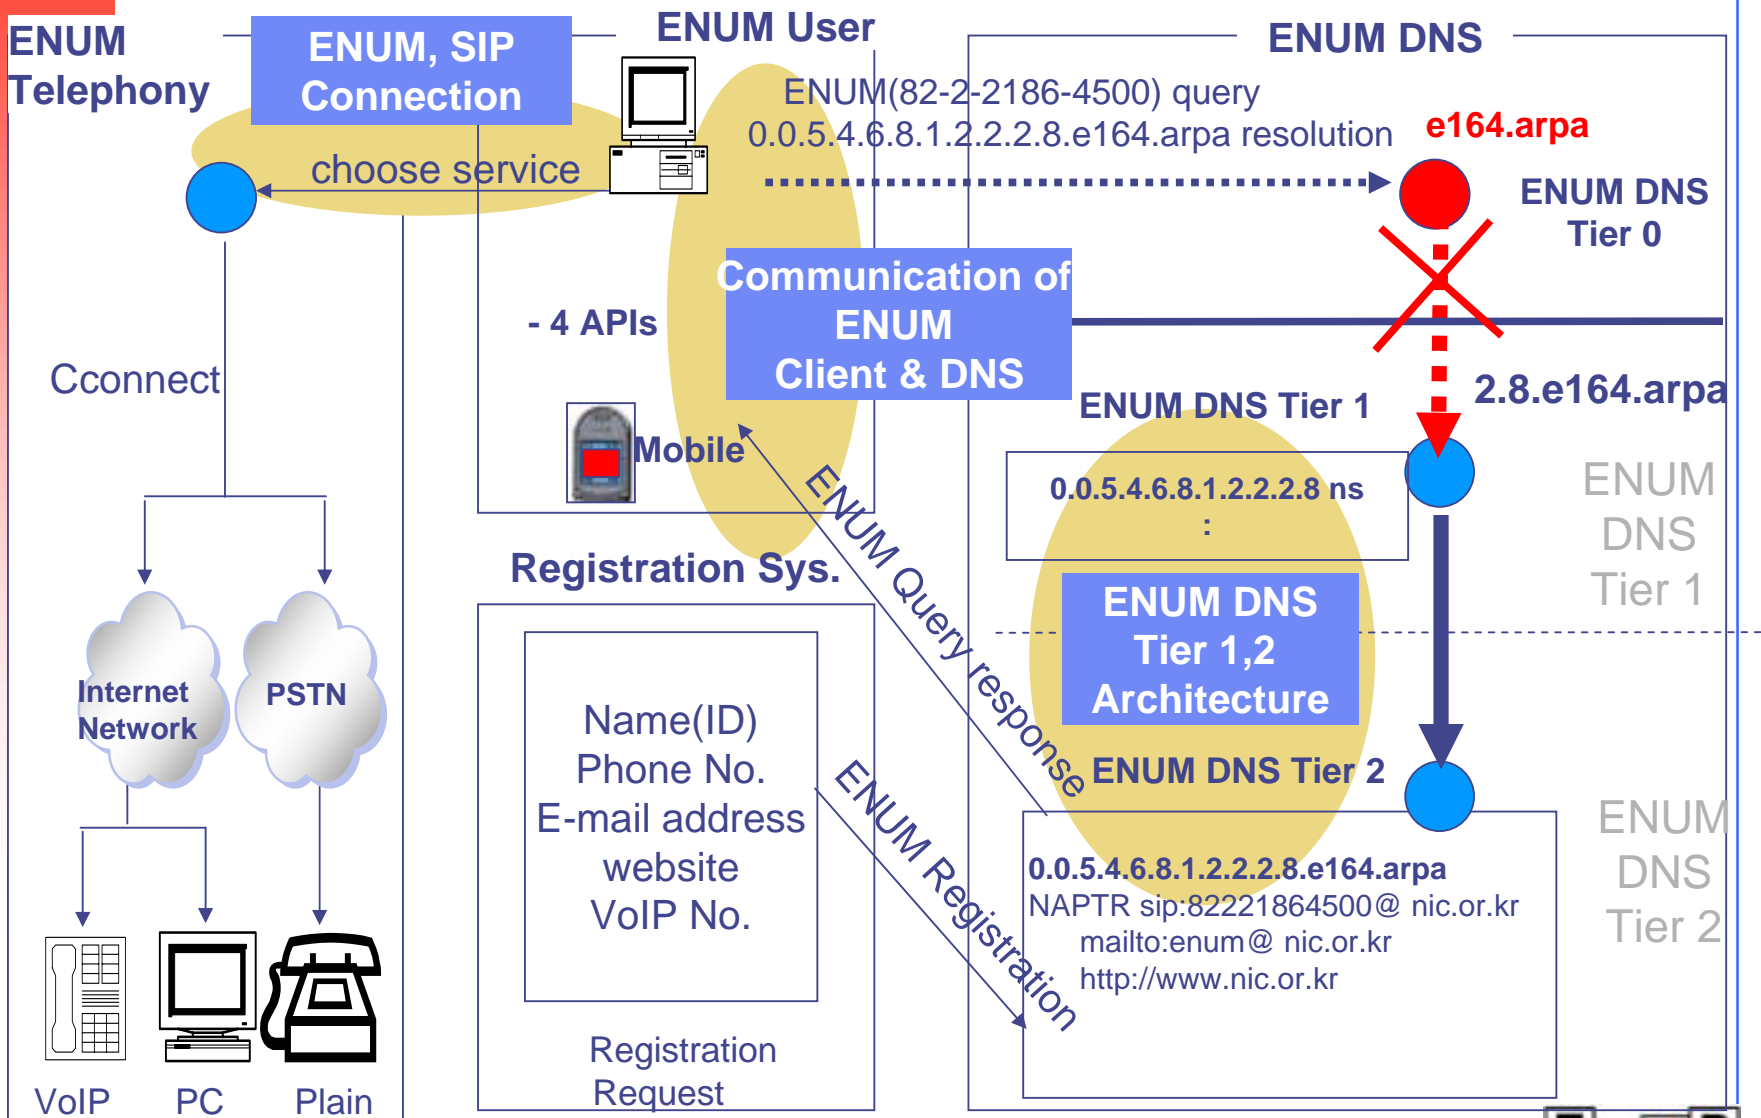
ENUM Telephony

ENUM, SIP Connection

choose service

Cconnect

Internet Network

PSTN

VoIP

PC

Plain

ENUM User

- 4 APIs

Mobile

Communication of ENUM Client & DNS

Registration Sys.

Name(ID)
Phone No.
E-mail address
website
VoIP No.

Registration Request

ENUM DNS

ENUM(82-2-2186-4500) query
0.0.5.4.6.8.1.2.2.2.8.e164.arpa resolution

e164.arpa

ENUM DNS Tier 0

2.8.e164.arpa

ENUM DNS Tier 1

0.0.5.4.6.8.1.2.2.2.8 ns
:

ENUM DNS Tier 1

ENUM DNS Tier 1,2 Architecture

ENUM Query response

ENUM DNS Tier 2

ENUM Registration

0.0.5.4.6.8.1.2.2.2.8.e164.arpa
NAPTR sip:82221864500@ nic.or.kr
mailto:enum@ nic.or.kr
http://www.nic.or.kr

ENUM DNS Tier 2